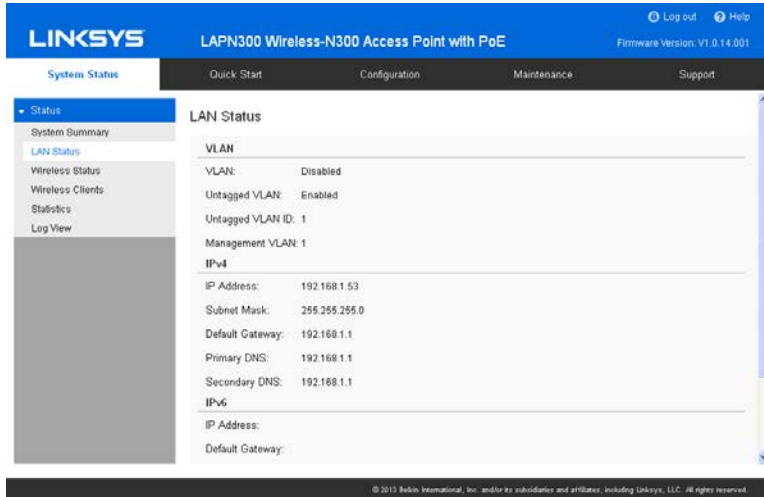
Log out Help

LINKSYS

LAPN300 Wireless-N300 Access Point with PoE

Firmware Version: V1.0.14.001

System Status | Quick Start | Configuration | Maintenance | Support

Status
System Summary
LAN Status
Wireless Status
Wireless Clients
Statistics
Log View

LAN Status

VLAN

VLAN: Disabled

Untagged VLAN: Enabled

Untagged VLAN ID: 1

Management VLAN: 1

IPv4

IP Address: 192.168.1.53

Subnet Mask: 255.255.255.0

Default Gateway: 192.168.1.1

Primary DNS: 192.168.1.1

Secondary DNS: 192.168.1.1

IPv6

IP Address:

Default Gateway:

© 2013 Belkin International, Inc. and/or its subsidiaries and affiliates, including Linksys, LLC. All rights reserved.